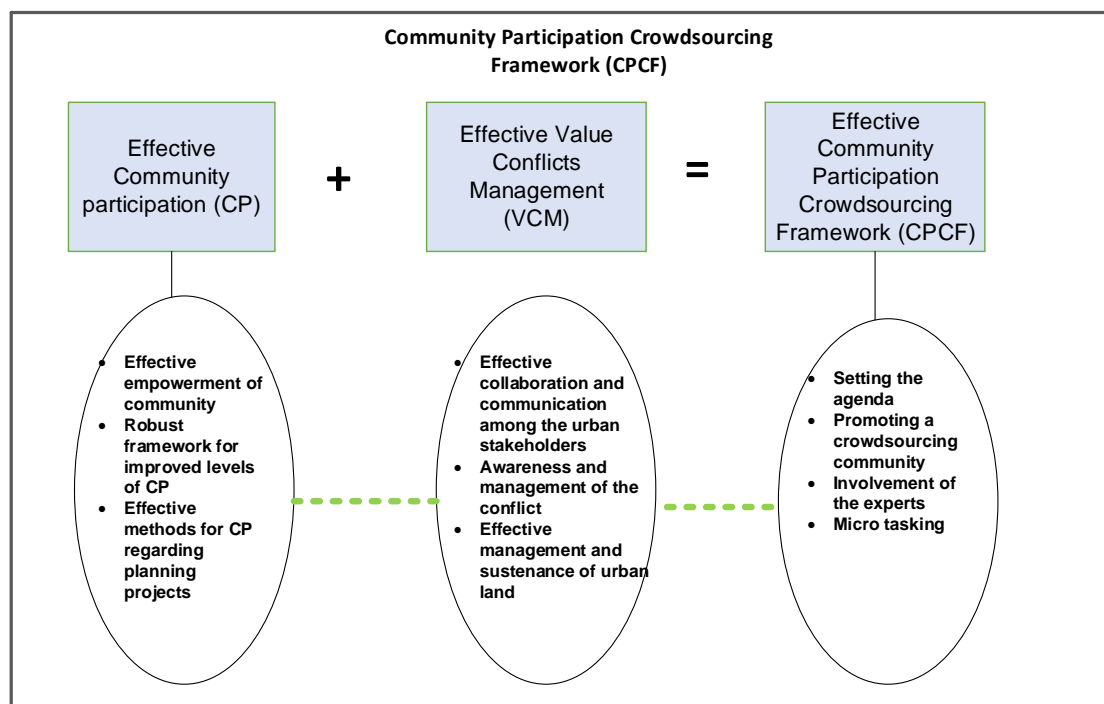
Community Participation Crowdsourcing Framework (CPCF)

Effective Community participation (CP)

+

Effective Value Conflicts Management (VCM)

=

Effective Community Participation Crowdsourcing Framework (CPCF)

- Effective empowerment of community
- Robust framework for improved levels of CP
- Effective methods for CP regarding planning projects

- Effective collaboration and communication among the urban stakeholders
- Awareness and management of the conflict
- Effective management and sustenance of urban land

- Setting the agenda
- Promoting a crowdsourcing community
- Involvement of the experts
- Micro tasking